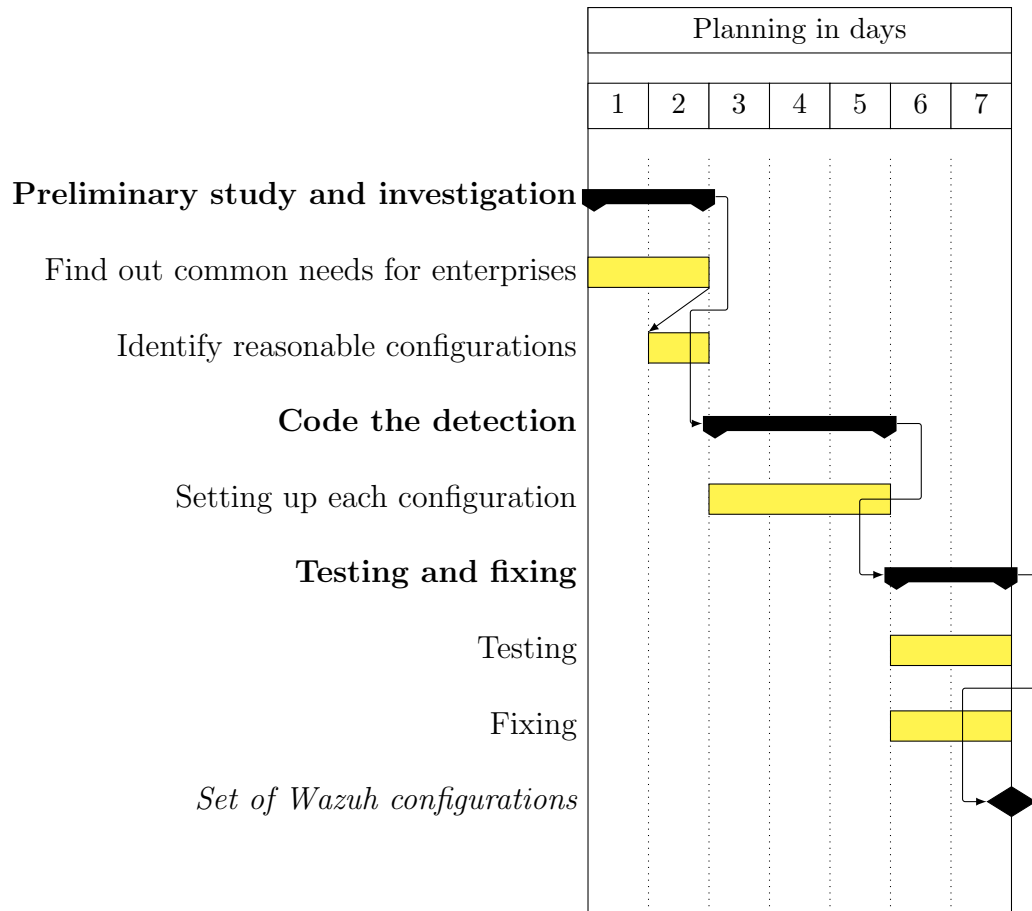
Planning in days

| 1 | 2 | 3 | 4 | 5 | 6 | 7 |
|---|---|---|---|---|---|---|

**Preliminary study and investigation**

Find out common needs for enterprises

Identify reasonable configurations

**Code the detection**

Setting up each configuration

**Testing and fixing**

Testing

Fixing

*Set of Wazuh configurations*